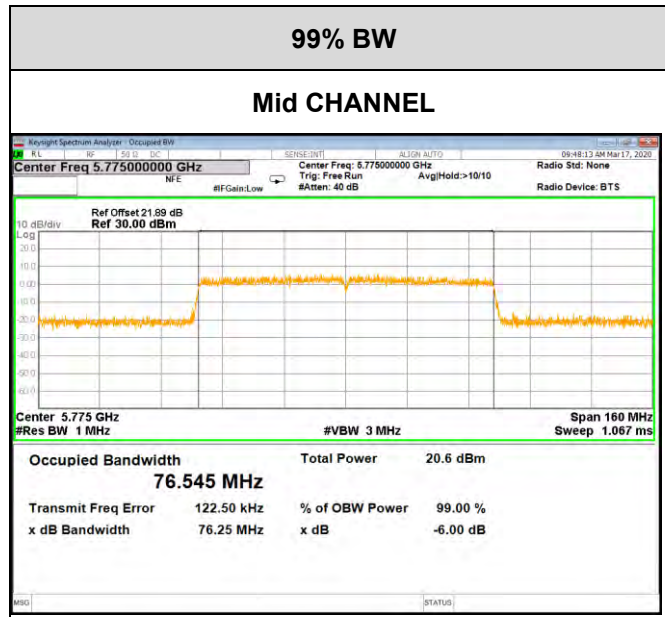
99% BW

Mid CHANNEL

Keysight Spectrum Analyzer - Occupied BW

RL RF 50 Ω DC SENSE:INT ALIGN AUTO 09:48:13 AM Mar 17, 2020

Center Freq 5.775000000 GHz

NFE

#IFGain:Low

Center Freq: 5.775000000 GHz
Trig: Free Run
#Atten: 40 dB

Avg|Hold:>10/10

Radio Std: None

Radio Device: BTS

Ref Offset 21.89 dB
10 dB/div Ref 30.00 dBm
Log

20.0
10.0
0.00
-10.0
-20.0
-30.0
-40.0
-50.0
-60.0

Center 5.775 GHz
#Res BW 1 MHz

#VBW 3 MHz

Span 160 MHz
Sweep 1.067 ms

Occupied Bandwidth
76.545 MHz

Total Power 20.6 dBm

Transmit Freq Error 122.50 kHz
x dB Bandwidth 76.25 MHz

% of OBW Power 99.00 %
x dB -6.00 dB

MSG

STATUS